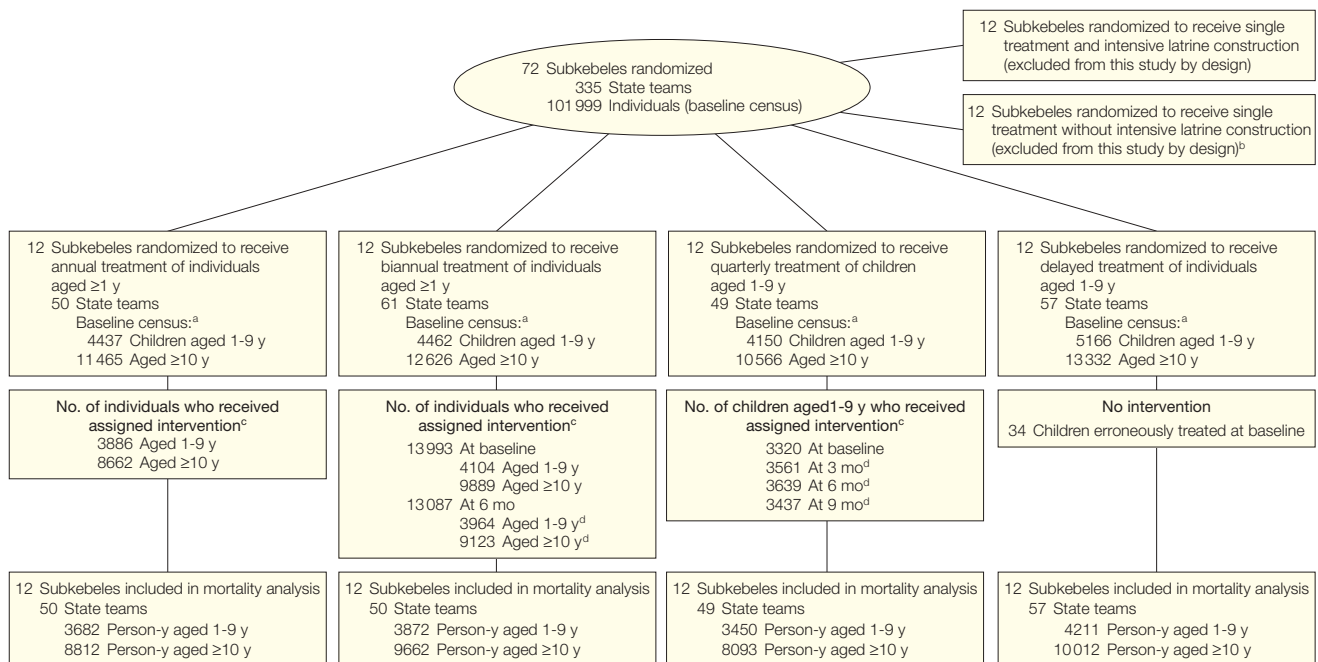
72 Subkebeles randomized
335 State teams
101 999 Individuals (baseline census)

12 Subkebeles randomized to receive single treatment and intensive latrine construction (excluded from this study by design)

12 Subkebeles randomized to receive single treatment without intensive latrine construction (excluded from this study by design)$^b$

12 Subkebeles randomized to receive annual treatment of individuals aged ≥1 y
50 State teams
Baseline census:$^a$
4437 Children aged 1-9 y
11 465 Aged ≥10 y

No. of individuals who received assigned intervention$^c$
3886 Aged 1-9 y
8662 Aged ≥10 y

12 Subkebeles included in mortality analysis
50 State teams
3682 Person-y aged 1-9 y
8812 Person-y aged ≥10 y

12 Subkebeles randomized to receive biannual treatment of individuals aged ≥1 y
61 State teams
Baseline census:$^a$
4462 Children aged 1-9 y
12 626 Aged ≥10 y

No. of individuals who received assigned intervention$^c$
13 993 At baseline
4104 Aged 1-9 y
9889 Aged ≥10 y
13 087 At 6 mo
3964 Aged 1-9 y$^d$
9123 Aged ≥10 y$^d$

12 Subkebeles included in mortality analysis
50 State teams
3872 Person-y aged 1-9 y
9662 Person-y aged ≥10 y

12 Subkebeles randomized to receive quarterly treatment of children aged 1-9 y
49 State teams
Baseline census:$^a$
4150 Children aged 1-9 y
10 566 Aged ≥10 y

No. of children aged1-9 y who received assigned intervention$^c$
3320 At baseline
3561 At 3 mo$^d$
3639 At 6 mo$^d$
3437 At 9 mo$^d$

12 Subkebeles included in mortality analysis
49 State teams
3450 Person-y aged 1-9 y
8093 Person-y aged ≥10 y

12 Subkebeles randomized to receive delayed treatment of individuals aged 1-9 y
57 State teams
Baseline census:$^a$
5166 Children aged 1-9 y
13 332 Aged ≥10 y

No intervention
34 Children erroneously treated at baseline

12 Subkebeles included in mortality analysis
57 State teams
4211 Person-y aged 1-9 y
10 012 Person-y aged ≥10 y